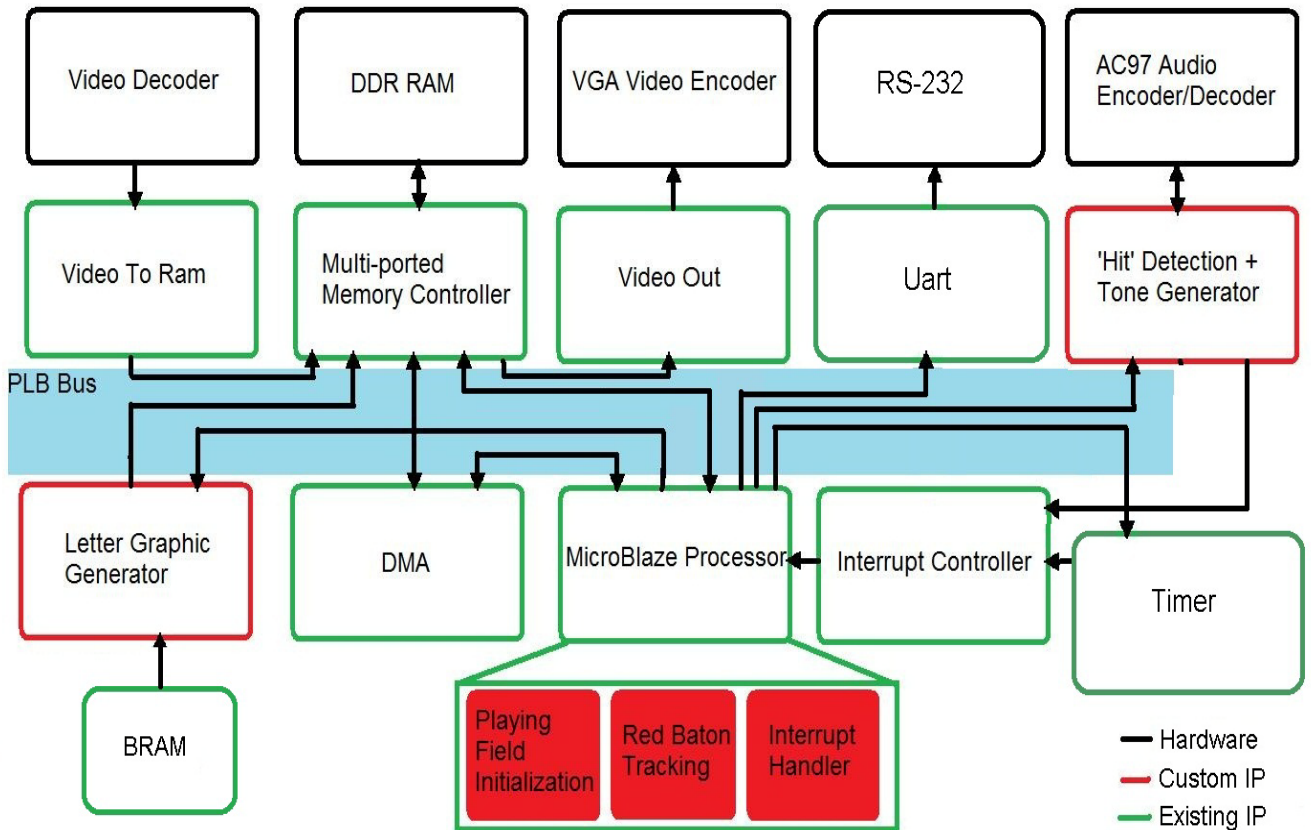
Video Decoder

DDR RAM

VGA Video Encoder

RS-232

AC97 Audio Encoder/Decoder

Video To Ram

Multi-ported Memory Controller

Video Out

Uart

'Hit' Detection + Tone Generator

PLB Bus

Letter Graphic Generator

DMA

MicroBlaze Processor

Interrupt Controller

Timer

BRAM

Playing Field Initialization

Red Baton Tracking

Interrupt Handler

Hardware

Custom IP

Existing IP